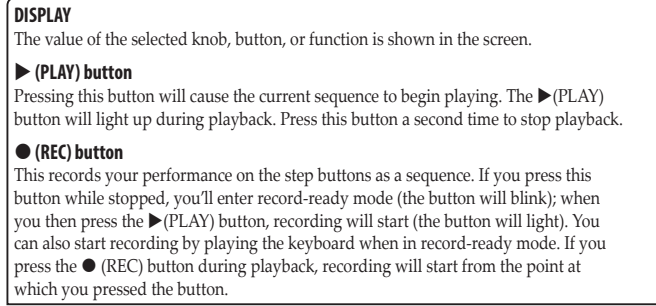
**DISPLAY**

The value of the selected knob, button, or function is shown in the screen.

**▶ (PLAY) button**

Pressing this button will cause the current sequence to begin playing. The ▶(PLAY) button will light up during playback. Press this button a second time to stop playback.

**● (REC) button**

This records your performance on the step buttons as a sequence. If you press this button while stopped, you'll enter record-ready mode (the button will blink); when you then press the ▶(PLAY) button, recording will start (the button will light). You can also start recording by playing the keyboard when in record-ready mode. If you press the ● (REC) button during playback, recording will start from the point at which you pressed the button.